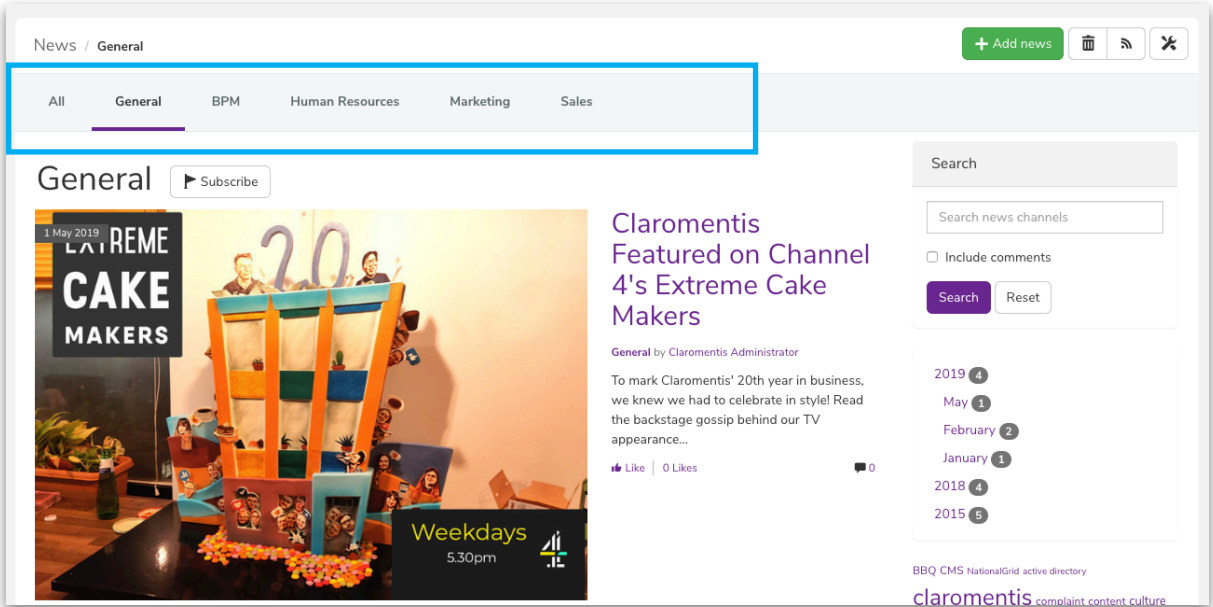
News / General

Add news

All General BPM Human Resources Marketing Sales

General Subscribe

1 May 2019

EXTREME CAKE MAKERS

20

Weekdays 5.30pm

4

Claromentis Featured on Channel 4's Extreme Cake Makers

General by Claromentis Administrator

To mark Claromentis' 20th year in business, we knew we had to celebrate in style! Read the backstage gossip behind our TV appearance...

Like | 0 Likes 0

Search

Search news channels

Include comments

Search Reset

2019 4
May 1
February 2
January 1
2018 4
2015 5

BBQ CMS NationalGrid active directory
claromentis complaint content culture